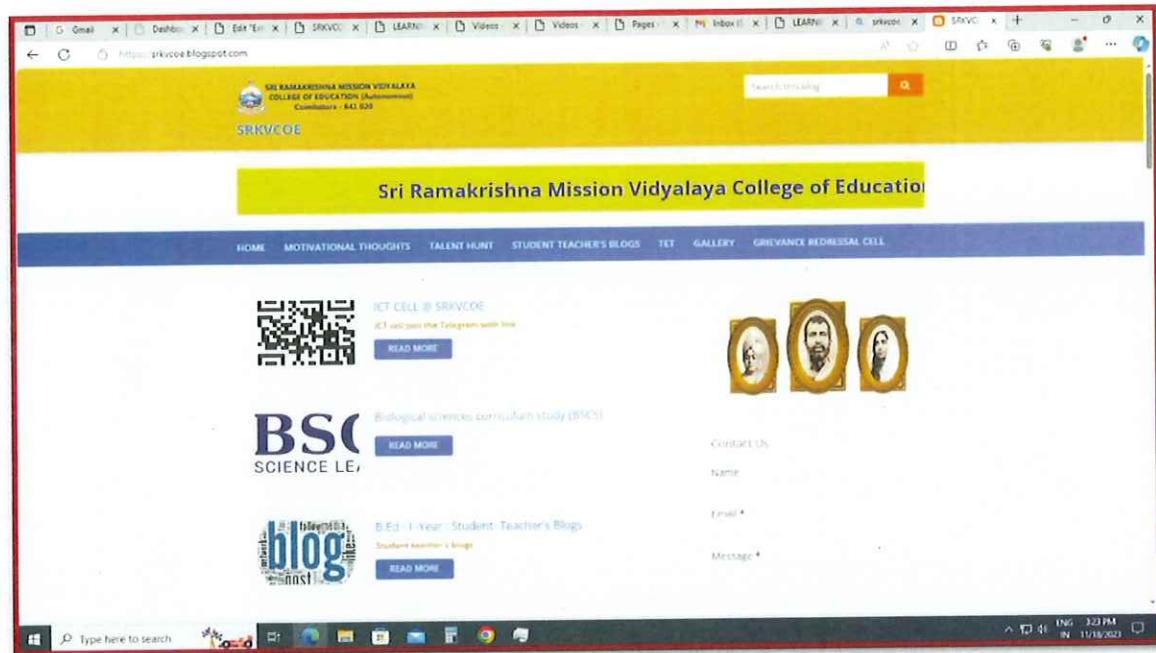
Gmail | Dashbo | Edit "En | SRKVC | LEARN | Videos | Videos | Pages | Inbox | LEARN | srkvcoe | SRKVC

https://srkvcoe.blogspot.com

SRI RAMAKRISHNA MISSION VIDYALAYA COLLEGE OF EDUCATION (Autonomous) Coimbatore - 641 020

SRKVCOE

Search this blog

Sri Ramakrishna Mission Vidyalaya College of Educatio

HOME MOTIVATIONAL THOUGHTS TALENT HUNT STUDENT TEACHER'S BLOGS TET GALLERY GRIEVANCE REDRESSAL CELL

ICT CELL @ SRKVCOE

ICT cell join the Telegram with link

READ MORE

BSC
SCIENCE LE

Biological sciences curriculum study (BSCS)

READ MORE

Contact Us

Name

blog

B.Ed - I - Year - Student - Teacher's Blogs

Student teacher's blogs

READ MORE

Email *

Message *

Type here to search

ENG IN 3:23 PM 11/18/2023